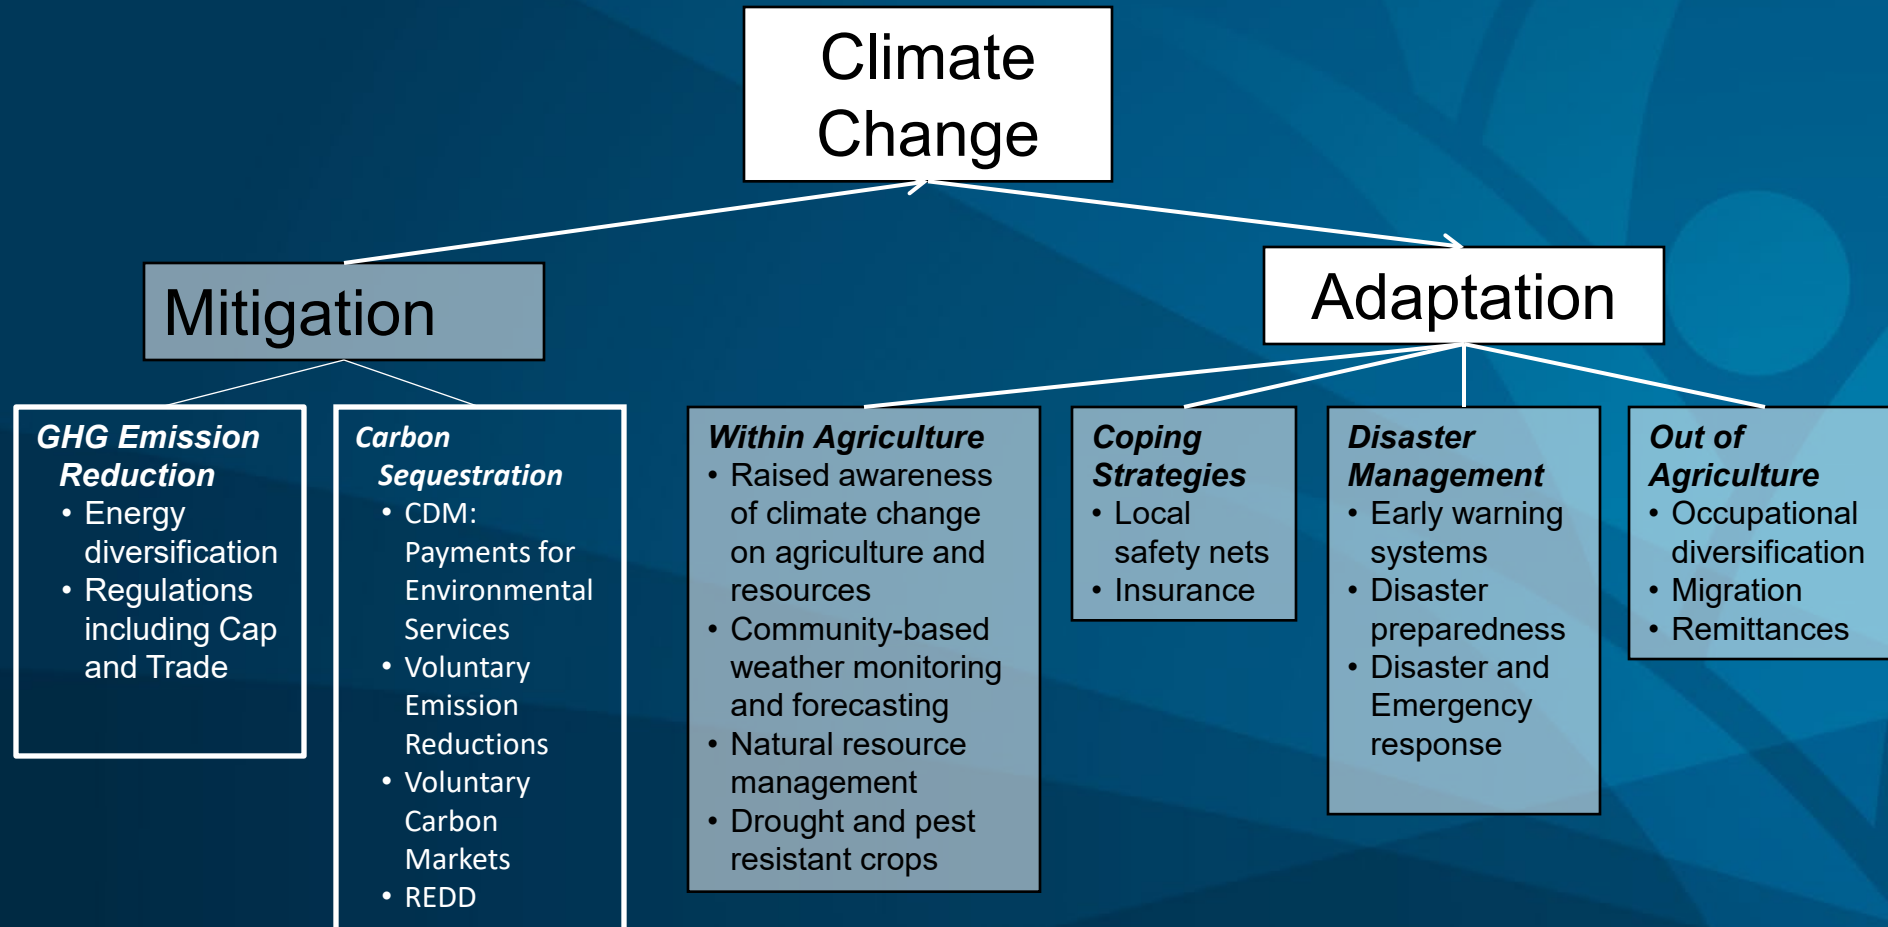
Climate Change

Mitigation

Adaptation

GHG Emission Reduction
• Energy diversification
• Regulations including Cap and Trade

Carbon Sequestration
• CDM: Payments for Environmental Services
• Voluntary Emission Reductions
• Voluntary Carbon Markets
• REDD

Within Agriculture
• Raised awareness of climate change on agriculture and resources
• Community-based weather monitoring and forecasting
• Natural resource management
• Drought and pest resistant crops

Coping Strategies
• Local safety nets
• Insurance

Disaster Management
• Early warning systems
• Disaster preparedness
• Disaster and Emergency response

Out of Agriculture
• Occupational diversification
• Migration
• Remittances